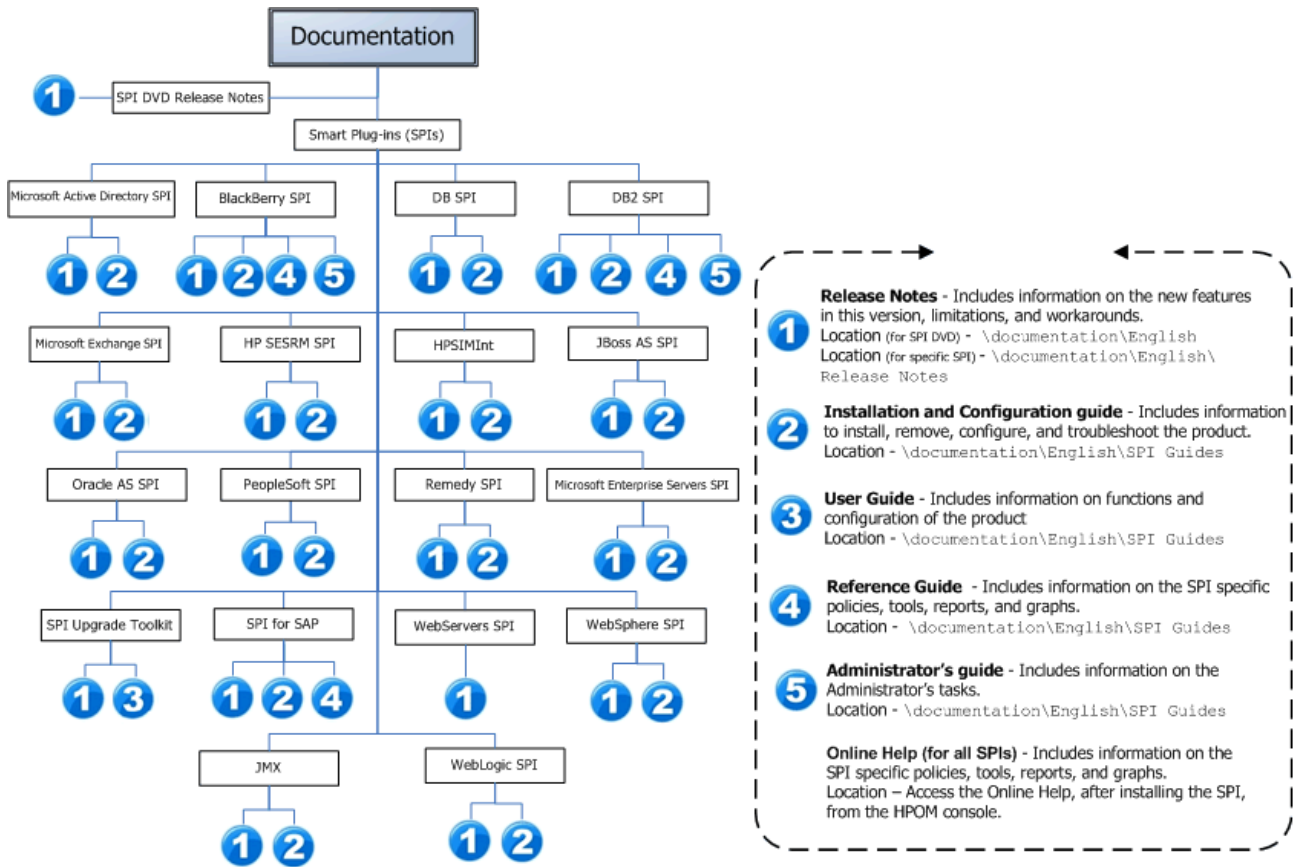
Documentation

1 SPI DVD Release Notes

Smart Plug-ins (SPIs)

Microsoft Active Directory SPI
1 2

BlackBerry SPI
1 2 4 5

DB SPI
1 2

DB2 SPI
1 2 4 5

Microsoft Exchange SPI
1 2

HP SESRM SPI
1 2

HPSIMInt
1 2

JBoss AS SPI
1 2

Oracle AS SPI
1 2

PeopleSoft SPI
1 2

Remedy SPI
1 2

Microsoft Enterprise Servers SPI
1 2

SPI Upgrade Toolkit
1 3

SPI for SAP
1 2 4

WebServers SPI
1

WebSphere SPI
1 2

JMX
1 2

WebLogic SPI
1 2

1 **Release Notes** - Includes information on the new features in this version, limitations, and workarounds.
Location (for SPI DVD) - \documentation\English
Location (for specific SPI) - \documentation\English\Release Notes

2 **Installation and Configuration guide** - Includes information to install, remove, configure, and troubleshoot the product.
Location - \documentation\English\SPI Guides

3 **User Guide** - Includes information on functions and configuration of the product
Location - \documentation\English\SPI Guides

4 **Reference Guide** - Includes information on the SPI specific policies, tools, reports, and graphs.
Location - \documentation\English\SPI Guides

5 **Administrator's guide** - Includes information on the Administrator's tasks.
Location - \documentation\English\SPI Guides

**Online Help (for all SPIs)** - Includes information on the SPI specific policies, tools, reports, and graphs.
Location – Access the Online Help, after installing the SPI, from the HPOM console.